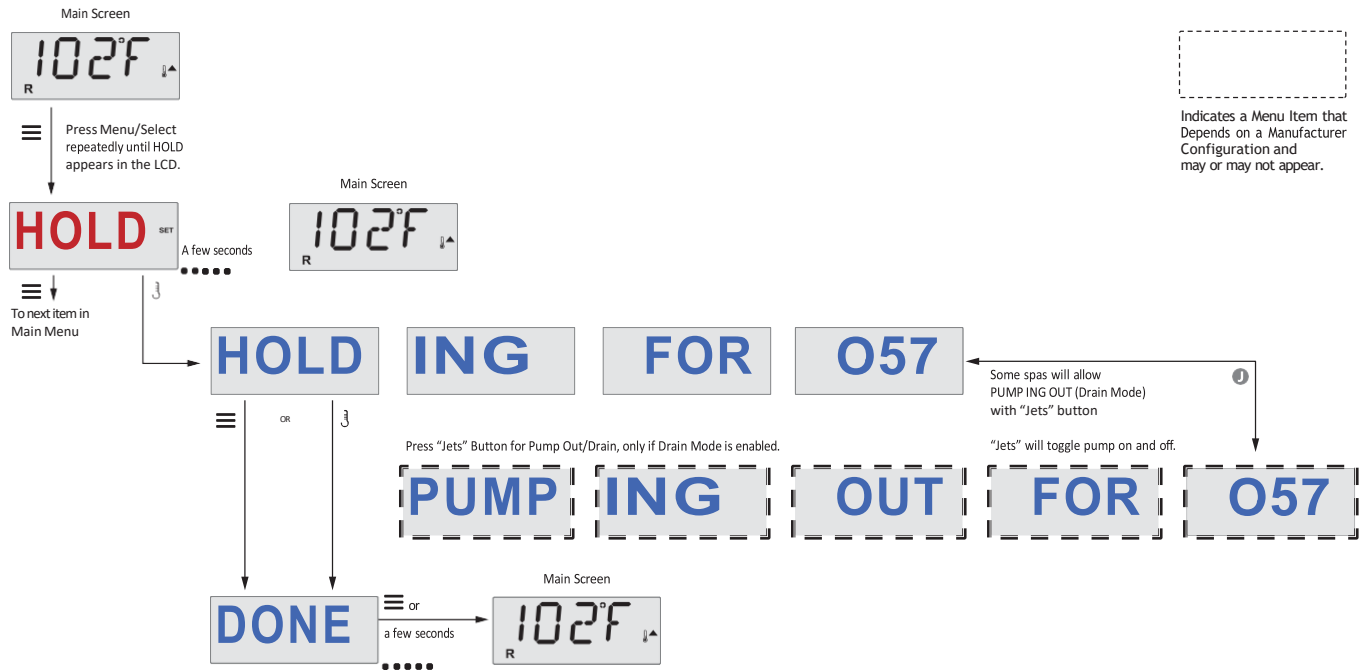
Main Screen

102°F
R

Press Menu/Select repeatedly until HOLD appears in the LCD.

HOLD SET

A few seconds

To next item in Main Menu

Main Screen

102°F
R

HOLD ING FOR 057

OR

Some spas will allow PUMP ING OUT (Drain Mode) with "Jets" button

J

Press "Jets" Button for Pump Out/Drain, only if Drain Mode is enabled.

"Jets" will toggle pump on and off.

PUMP ING OUT FOR 057

DONE

or

a few seconds

Main Screen

102°F
R

Indicates a Menu Item that Depends on a Manufacturer Configuration and may or may not appear.